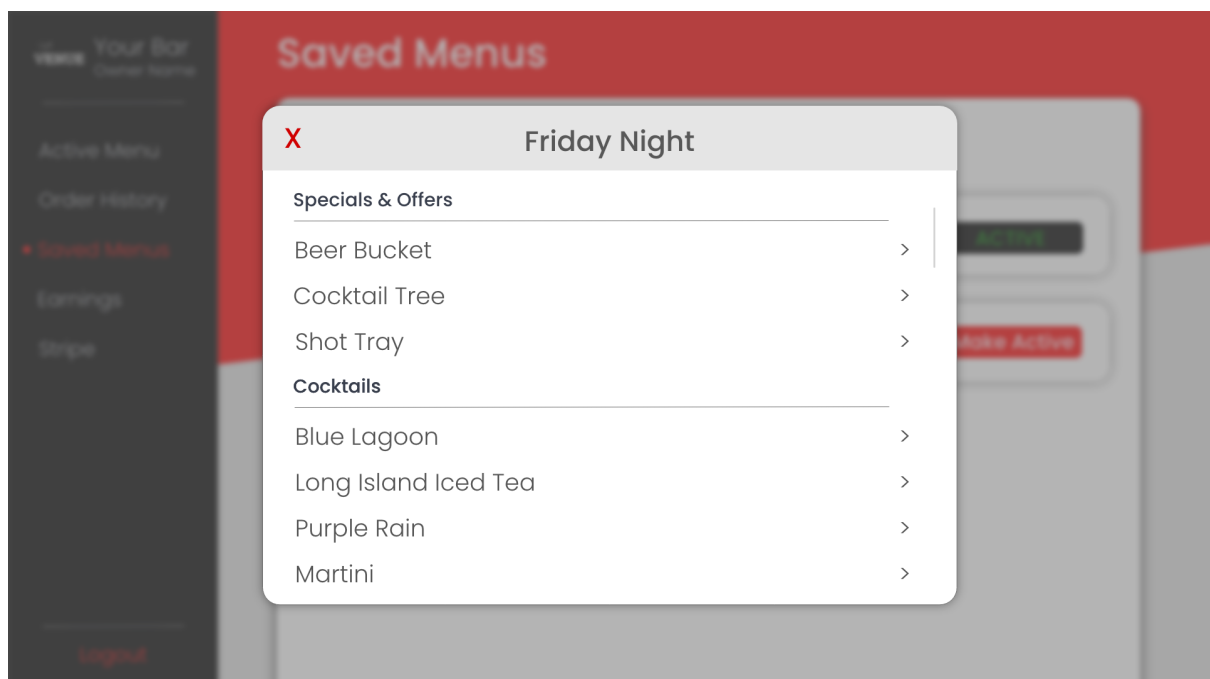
Your Bar
Owner Name

Active Menu
Order History
Saved Menus
Earnings
Stripe

Logout

Saved Menus

ACTIVE
Make Active

X Friday Night

Specials & Offers
Beer Bucket >
Cocktail Tree >
Shot Tray >

Cocktails
Blue Lagoon >
Long Island Iced Tea >
Purple Rain >
Martini >